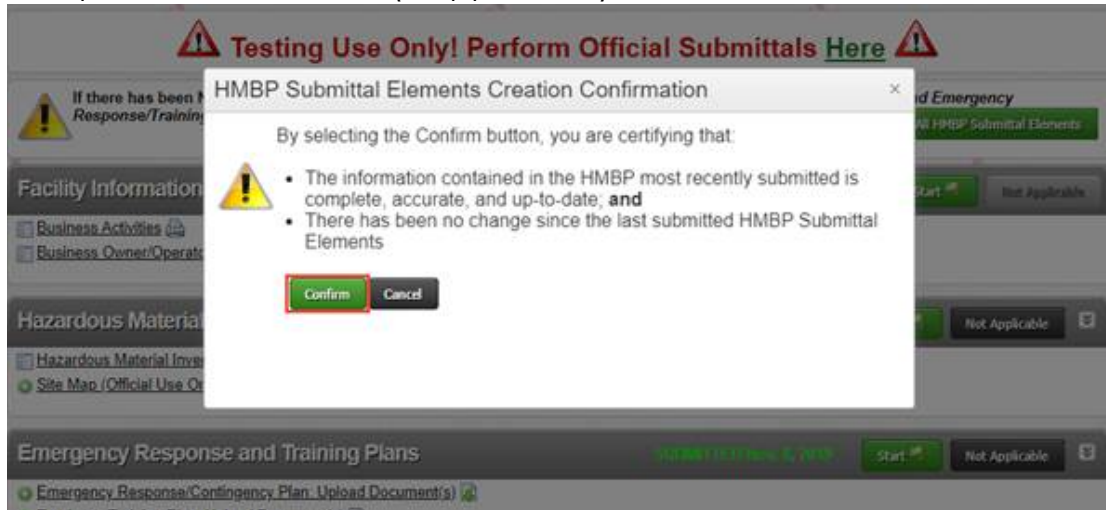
Testing Use Only! Perform Official Submittals Here

If there has been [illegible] Response/Trainin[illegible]

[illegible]d Emergency

All HMBP Submittal Elements

HMBP Submittal Elements Creation Confirmation

×

By selecting the Confirm button, you are certifying that:

- The information contained in the HMBP most recently submitted is complete, accurate, and up-to-date; **and**
- There has been no change since the last submitted HMBP Submittal Elements

Confirm Cancel

Facility Information

Start

Not Applicable

Business Activities

Business Owner/Operat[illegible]

Hazardous Materia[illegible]

Not Applicable

Hazardous Material Inve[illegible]

Site Map (Official Use O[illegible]

Emergency Response and Training Plans

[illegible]

Start

Not Applicable

Emergency Response/Contingency Plan: Upload Document(s)